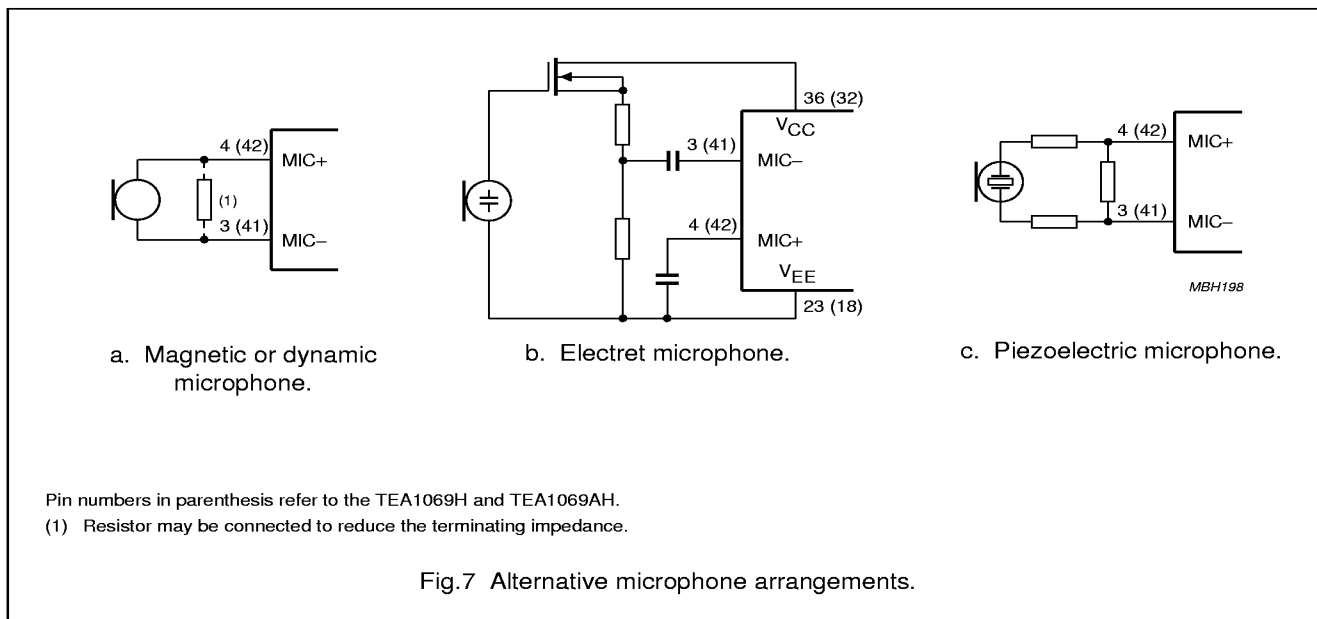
4 (42)
MIC+
(1)
3 (41)
MIC–

36 (32)
$V_{CC}$
3 (41)
MIC–
4 (42)
MIC+
$V_{EE}$
23 (18)

4 (42)
MIC+
3 (41)
MIC–
MBH198

a. Magnetic or dynamic microphone.

b. Electret microphone.

c. Piezoelectric microphone.

Pin numbers in parenthesis refer to the TEA1069H and TEA1069AH.
(1) Resistor may be connected to reduce the terminating impedance.

Fig.7 Alternative microphone arrangements.